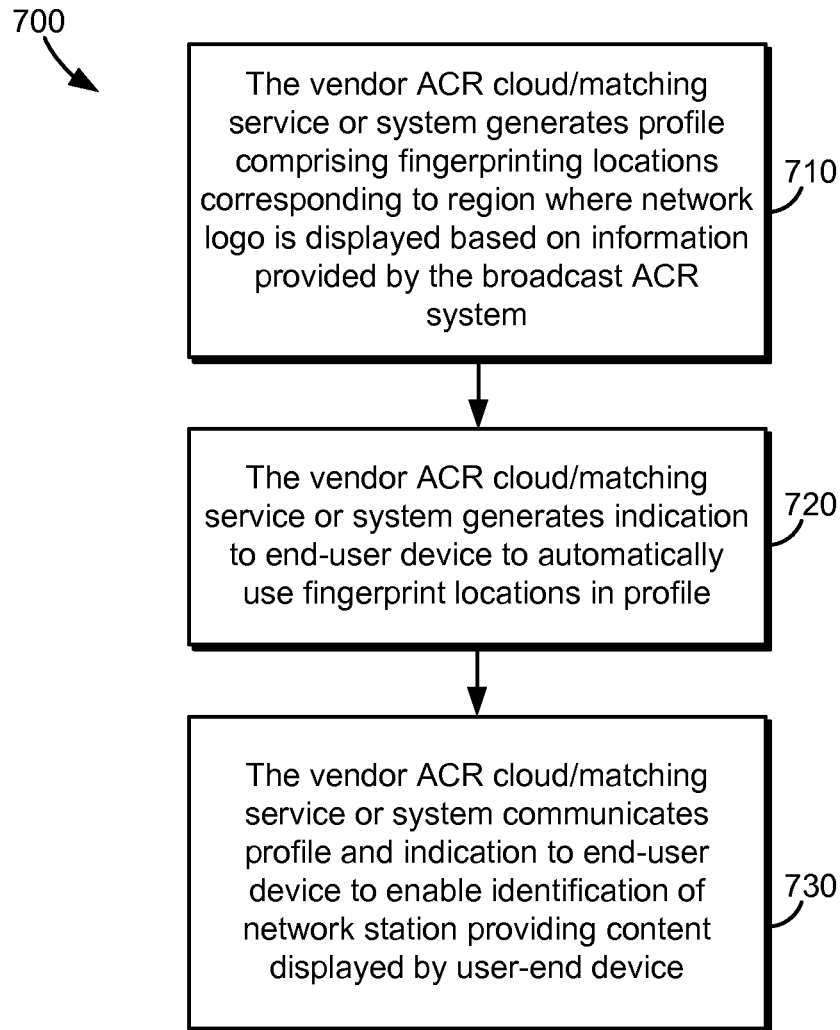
700

The vendor ACR cloud/matching service or system generates profile comprising fingerprinting locations corresponding to region where network logo is displayed based on information provided by the broadcast ACR system

710

The vendor ACR cloud/matching service or system generates indication to end-user device to automatically use fingerprint locations in profile

720

The vendor ACR cloud/matching service or system communicates profile and indication to end-user device to enable identification of network station providing content displayed by user-end device

730